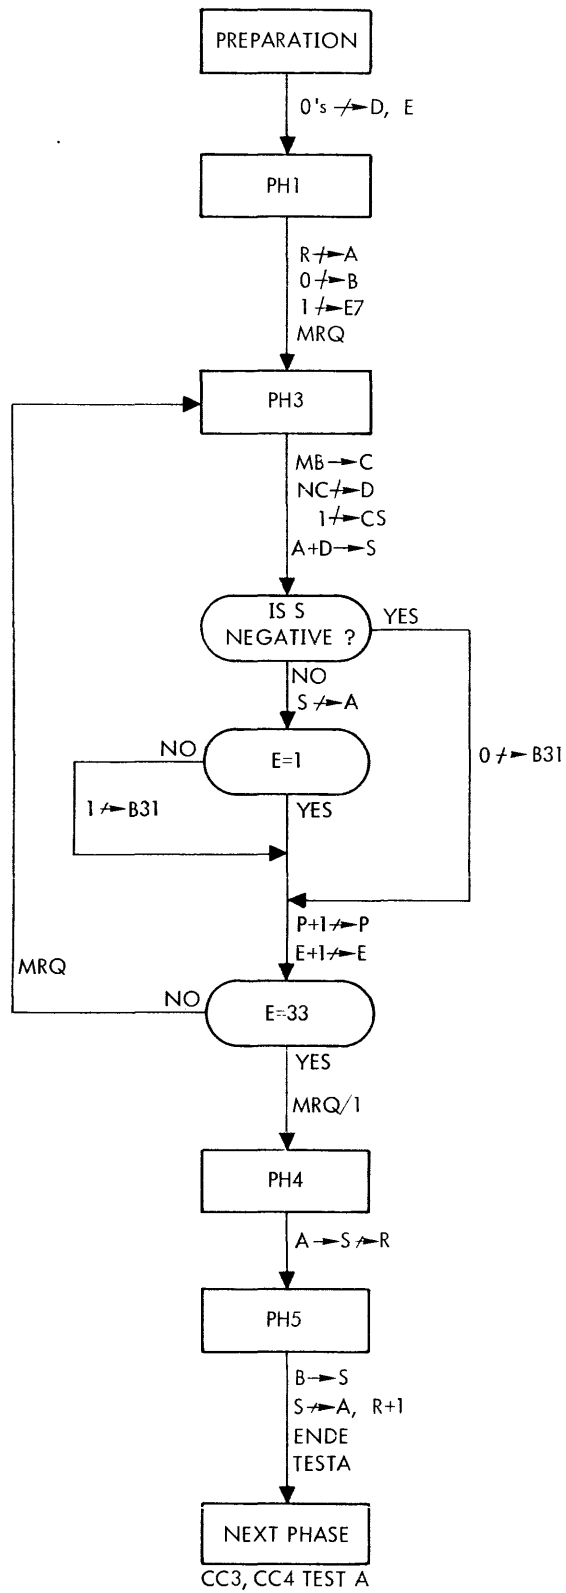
PREPARATION

0's → D, E

PH1

R → A
0 → B
1 → E7
MRQ

PH3

MB → C
NC → D
1 → CS
A+D → S

IS S NEGATIVE ?

YES

NO
S → A

NO

E=1

0 → B31

1 → B31

YES

P+1 → P
E+1 → E

MRQ

NO

E=33

YES

MRQ/1

PH4

A → S → R

PH5

B → S
S → A, R+1
ENDE
TESTA

NEXT PHASE
CC3, CC4 TEST A